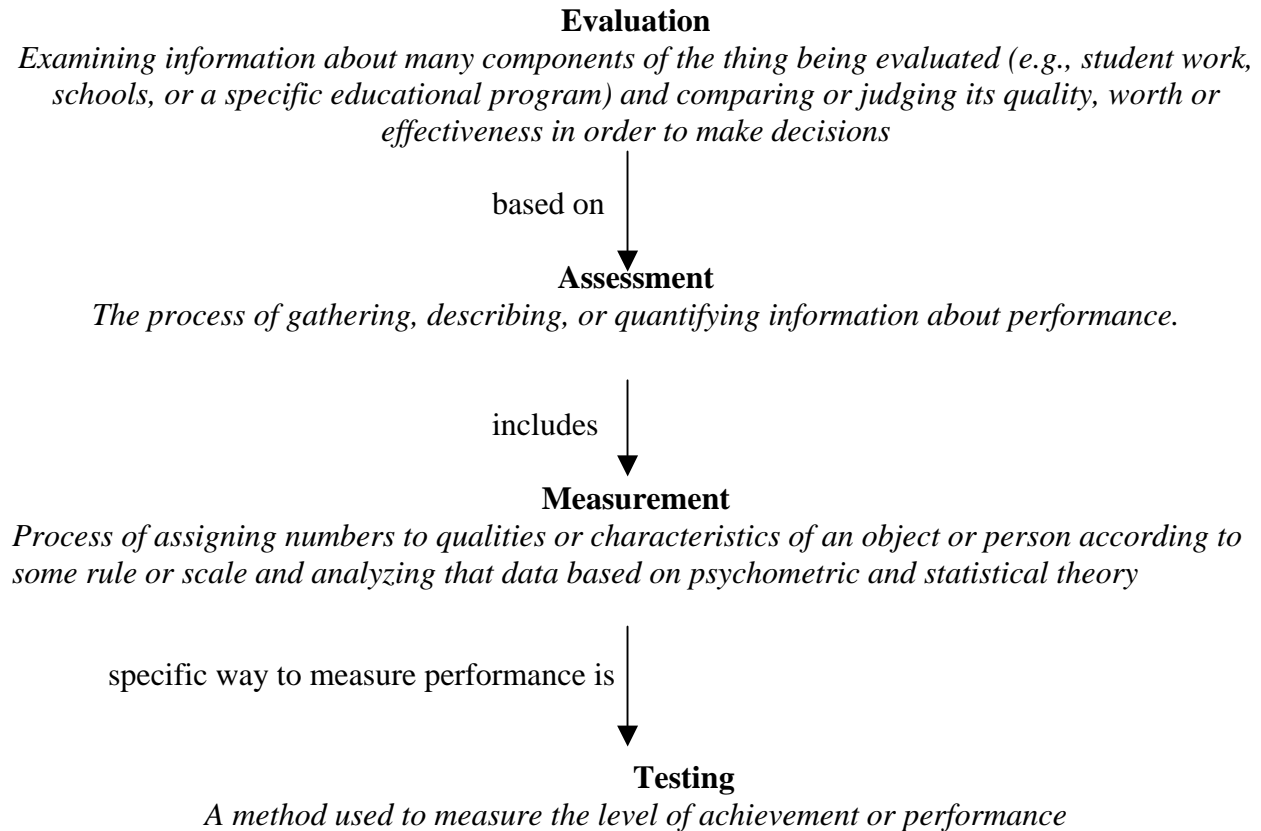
**Evaluation**

*Examining information about many components of the thing being evaluated (e.g., student work, schools, or a specific educational program) and comparing or judging its quality, worth or effectiveness in order to make decisions*

based on

**Assessment**

*The process of gathering, describing, or quantifying information about performance.*

includes

**Measurement**

*Process of assigning numbers to qualities or characteristics of an object or person according to some rule or scale and analyzing that data based on psychometric and statistical theory*

specific way to measure performance is

**Testing**

*A method used to measure the level of achievement or performance*